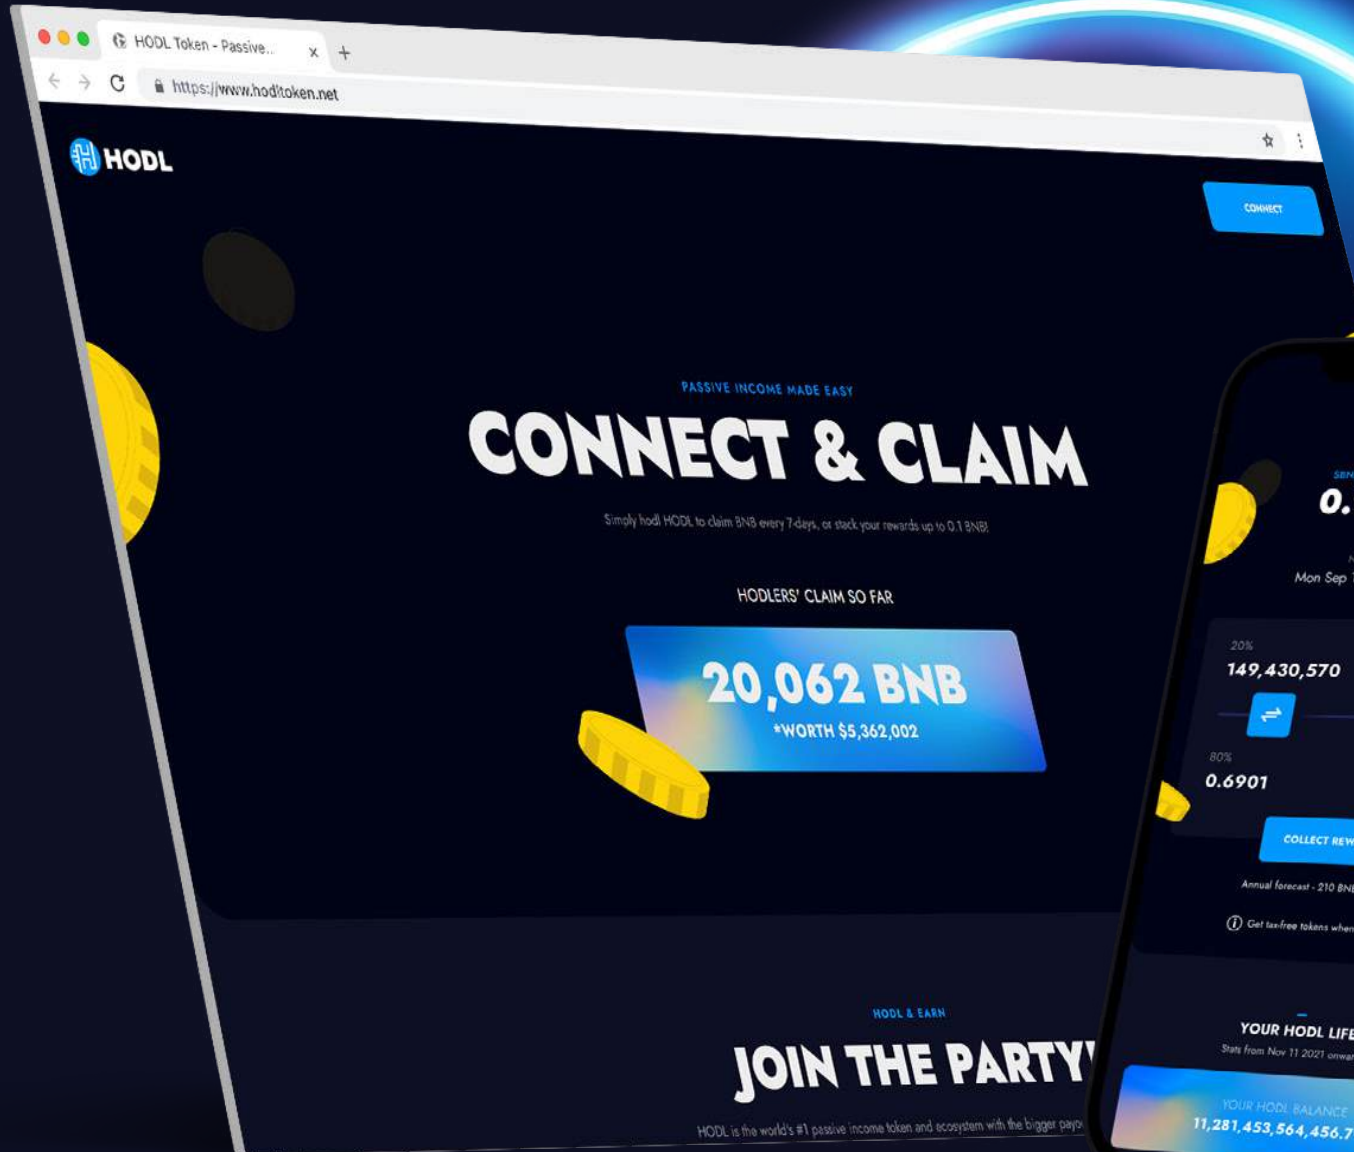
HODL Token - Passive...

https://www.hodltoken.net

HODL

CONNECT

PASSIVE INCOME MADE EASY

CONNECT & CLAIM

Simply hodl HODL to claim BNB every 7-days, or stack your rewards up to 0.1 BNB!

HODLERS' CLAIM SO FAR

20,062 BNB

*WORTH $5,362,002

HODL & EARN

JOIN THE PARTY

HODL is the world's #1 passive income token and ecosystem with the bigger payo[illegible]

0.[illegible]

Mon Sep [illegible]

20%

149,430,570

80%

0.6901

COLLECT REW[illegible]

Annual forecast - 210 BN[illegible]

Get tax-free tokens when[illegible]

YOUR HODL LIFE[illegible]

Stats from Nov 11 2021 onwa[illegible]

YOUR HODL BALANCE

11,281,453,564,456.7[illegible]